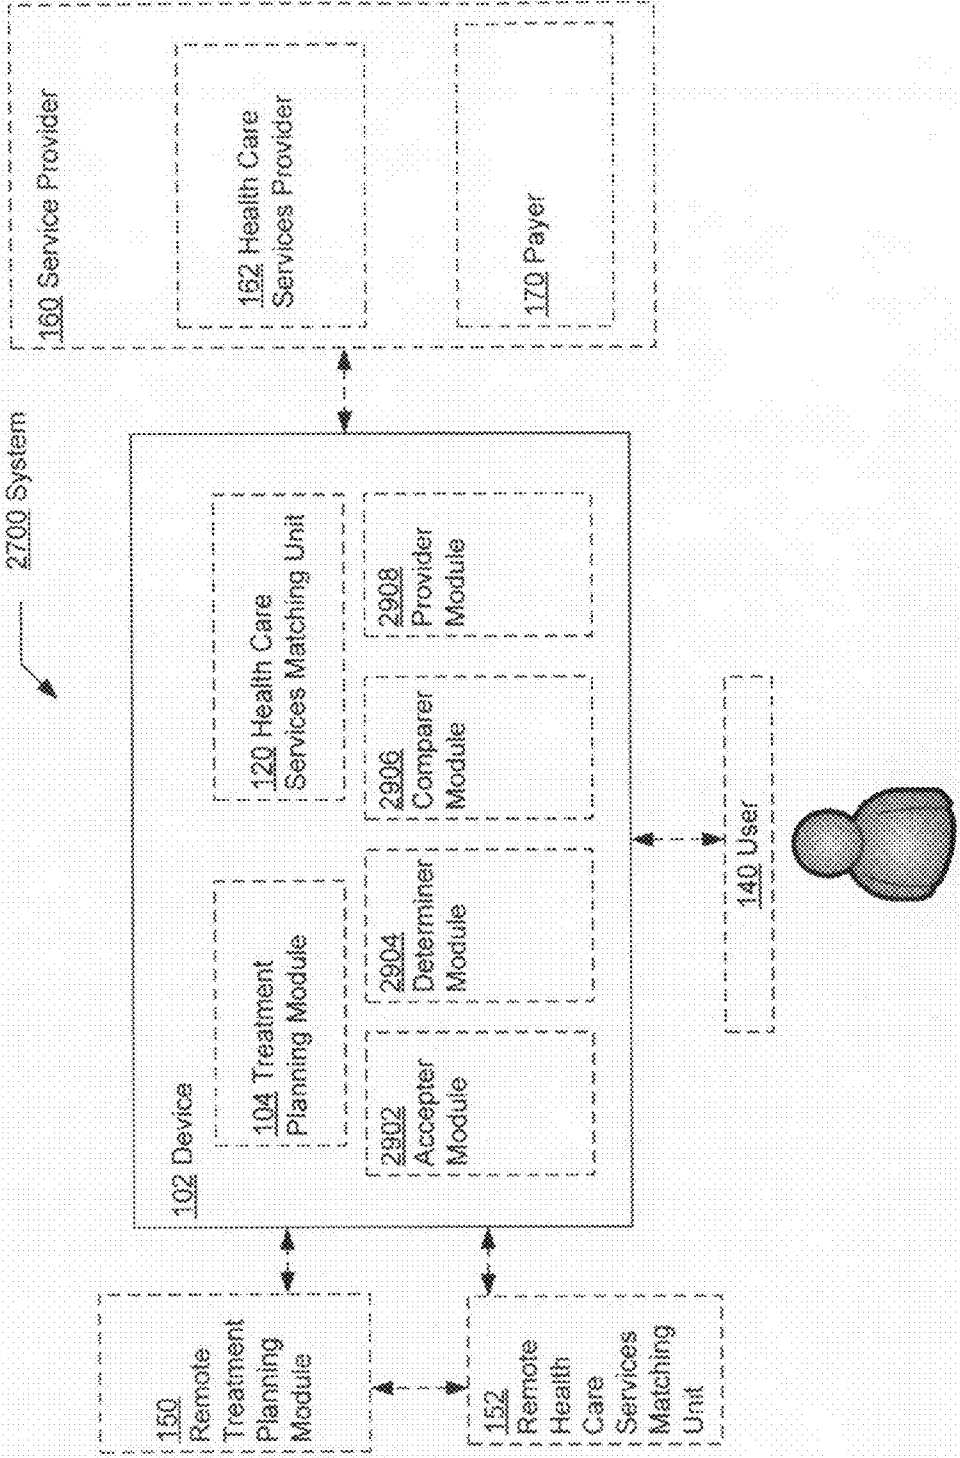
2700 System

160 Service Provider

162 Health Care Services Provider

170 Payer

102 Device

104 Treatment Planning Module

120 Health Care Services Matching Unit

2902 Accepter Module

2904 Determiner Module

2906 Comparer Module

2908 Provider Module

140 User

150 Remote Treatment Planning Module

152 Remote Health Care Services Matching Unit